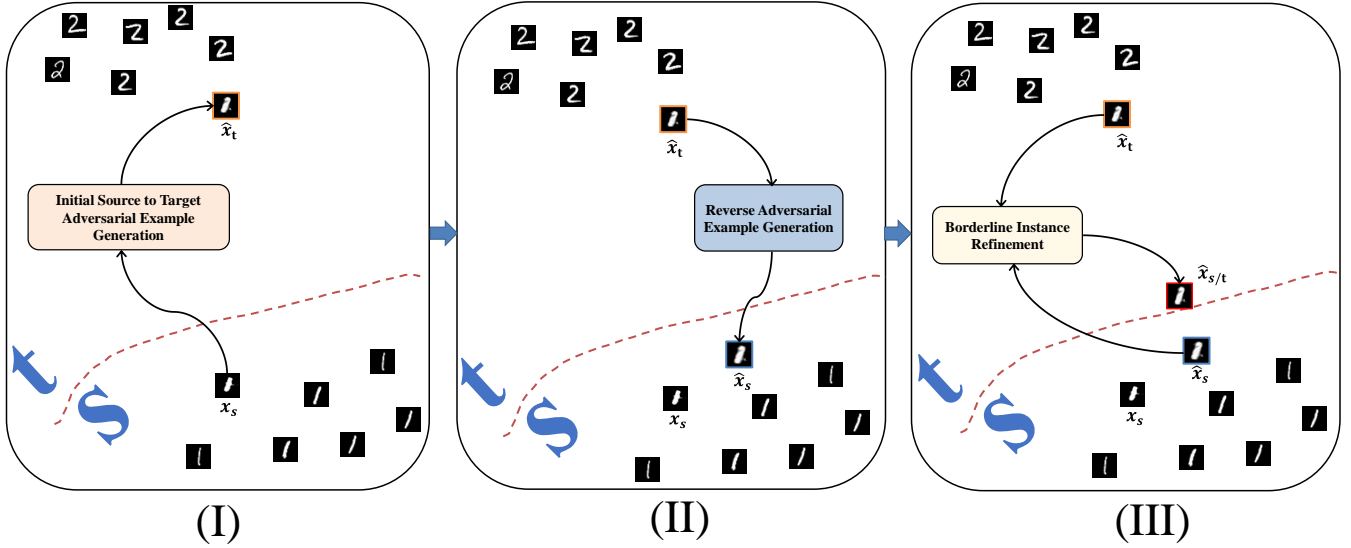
2 2 2 2 2 2

$\hat{x}_t$

Initial Source to Target Adversarial Example Generation

t s

$x_s$

(I)

2 2 2 2 2 2

$\hat{x}_t$

Reverse Adversarial Example Generation

$\hat{x}_s$

t s

$x_s$

(II)

2 2 2 2 2 2

$\hat{x}_t$

Borderline Instance Refinement

$\hat{x}_{s/t}$

$\hat{x}_s$

t s

$x_s$

(III)